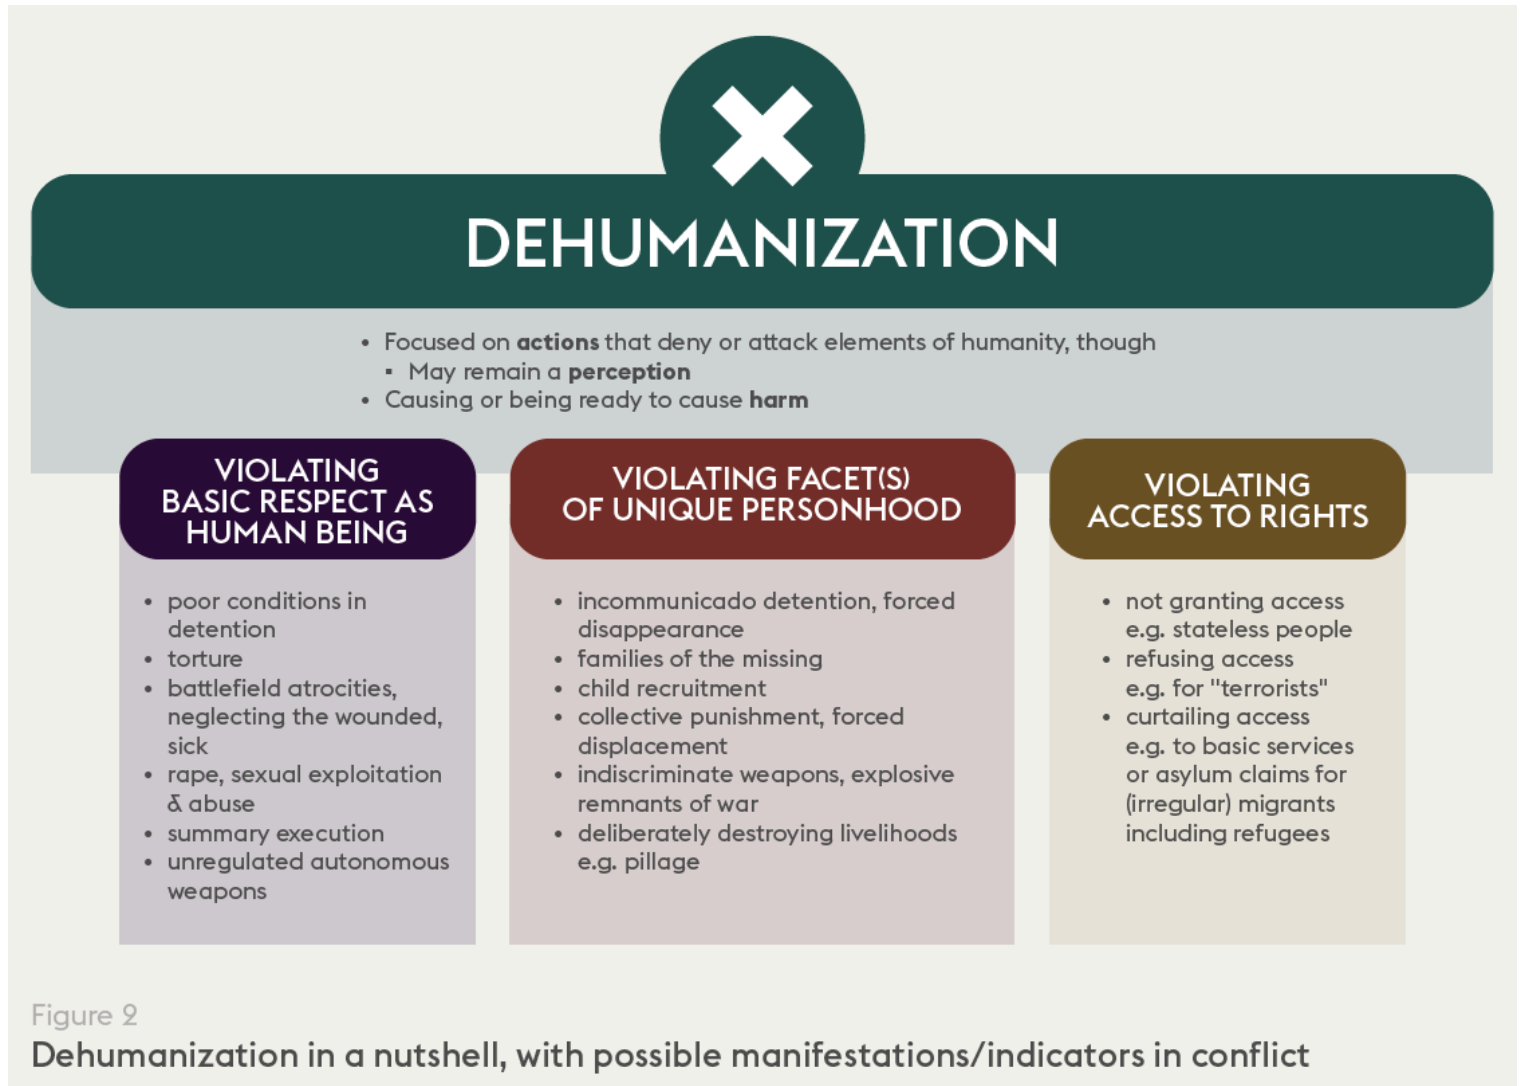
DEHUMANIZATION

- Focused on **actions** that deny or attack elements of humanity, though
  - May remain a **perception**
- Causing or being ready to cause **harm**

VIOLATING BASIC RESPECT AS HUMAN BEING

- poor conditions in detention
- torture
- battlefield atrocities, neglecting the wounded, sick
- rape, sexual exploitation & abuse
- summary execution
- unregulated autonomous weapons

VIOLATING FACET(S) OF UNIQUE PERSONHOOD

- incommunicado detention, forced disappearance
- families of the missing
- child recruitment
- collective punishment, forced displacement
- indiscriminate weapons, explosive remnants of war
- deliberately destroying livelihoods e.g. pillage

VIOLATING ACCESS TO RIGHTS

- not granting access e.g. stateless people
- refusing access e.g. for "terrorists"
- curtailing access e.g. to basic services or asylum claims for (irregular) migrants including refugees

Figure 2
Dehumanization in a nutshell, with possible manifestations/indicators in conflict